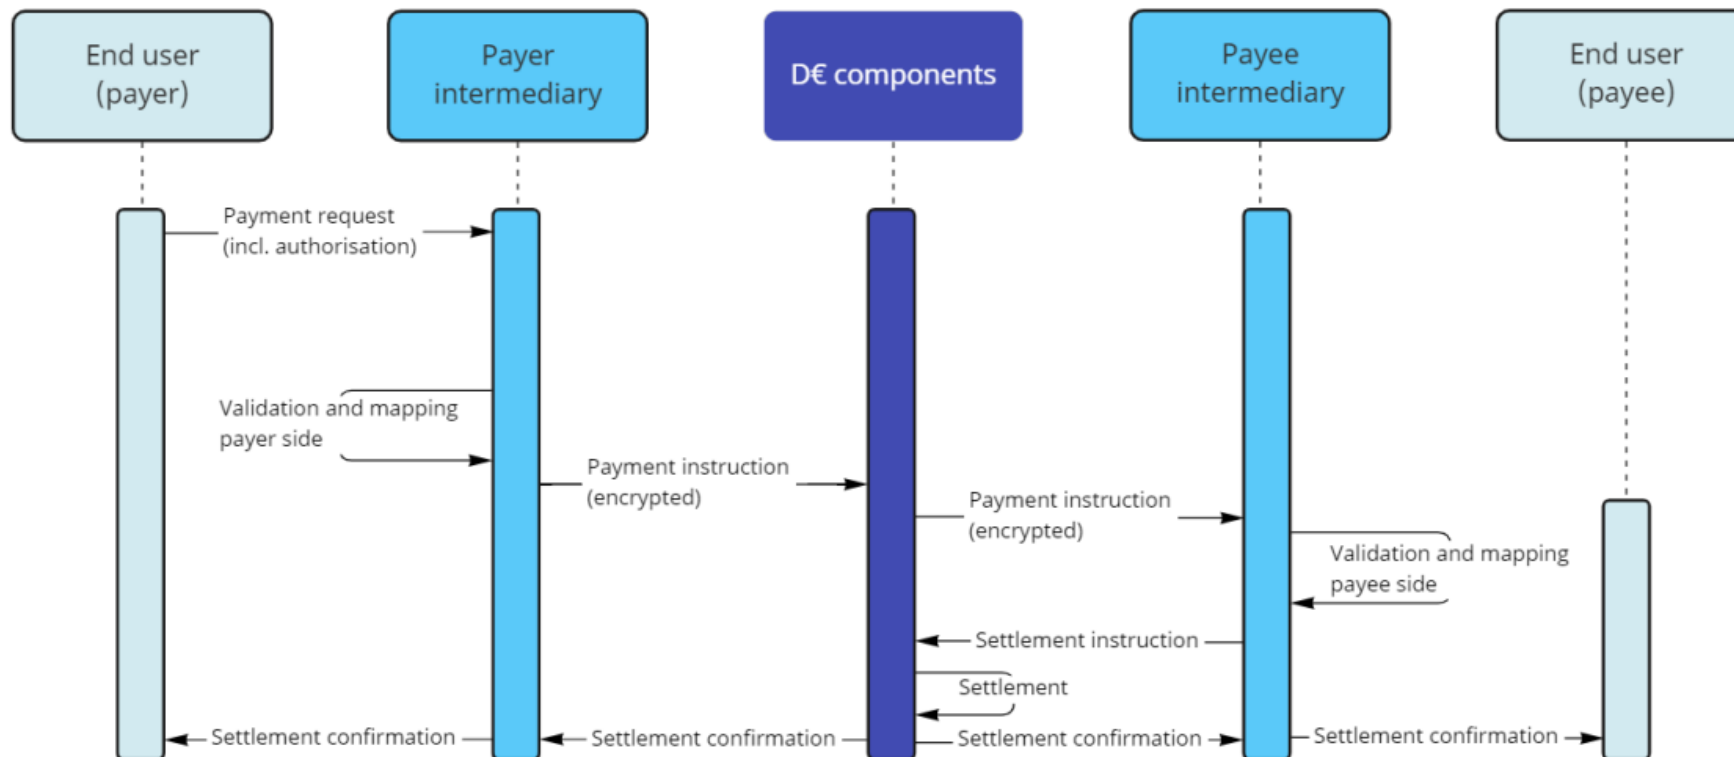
End user (payer)

Payer intermediary

D€ components

Payee intermediary

End user (payee)

Payment request (incl. authorisation)

Validation and mapping payer side

Payment instruction (encrypted)

Payment instruction (encrypted)

Validation and mapping payee side

Settlement instruction

Settlement

Settlement confirmation

Settlement confirmation

Settlement confirmation

Settlement confirmation